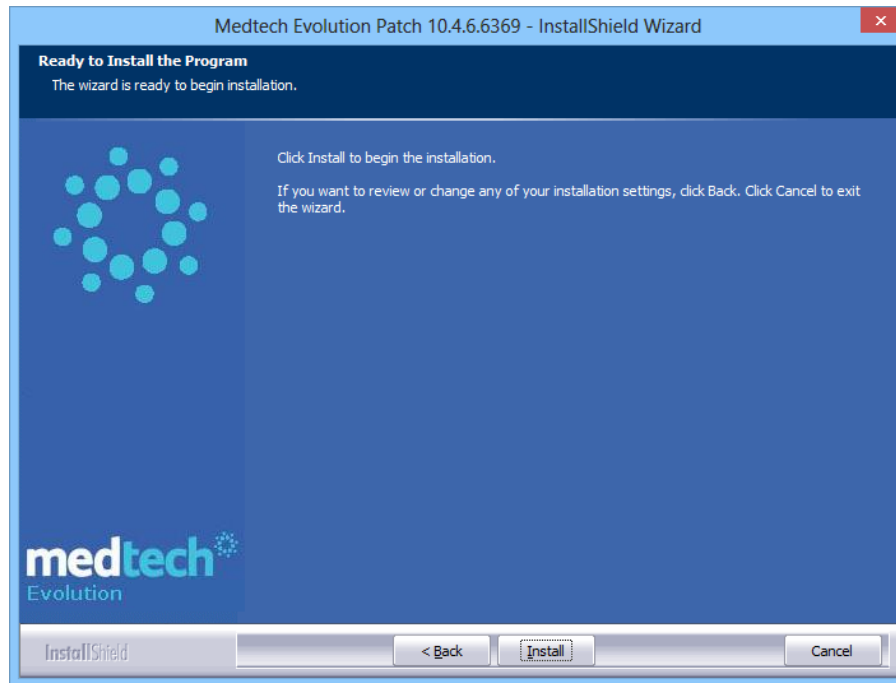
Medtech Evolution Patch 10.4.6.6369 - InstallShield Wizard

Ready to Install the Program
The wizard is ready to begin installation.

Click Install to begin the installation.

If you want to review or change any of your installation settings, click Back. Click Cancel to exit the wizard.

medtech
Evolution

InstallShield

< Back

Install

Cancel